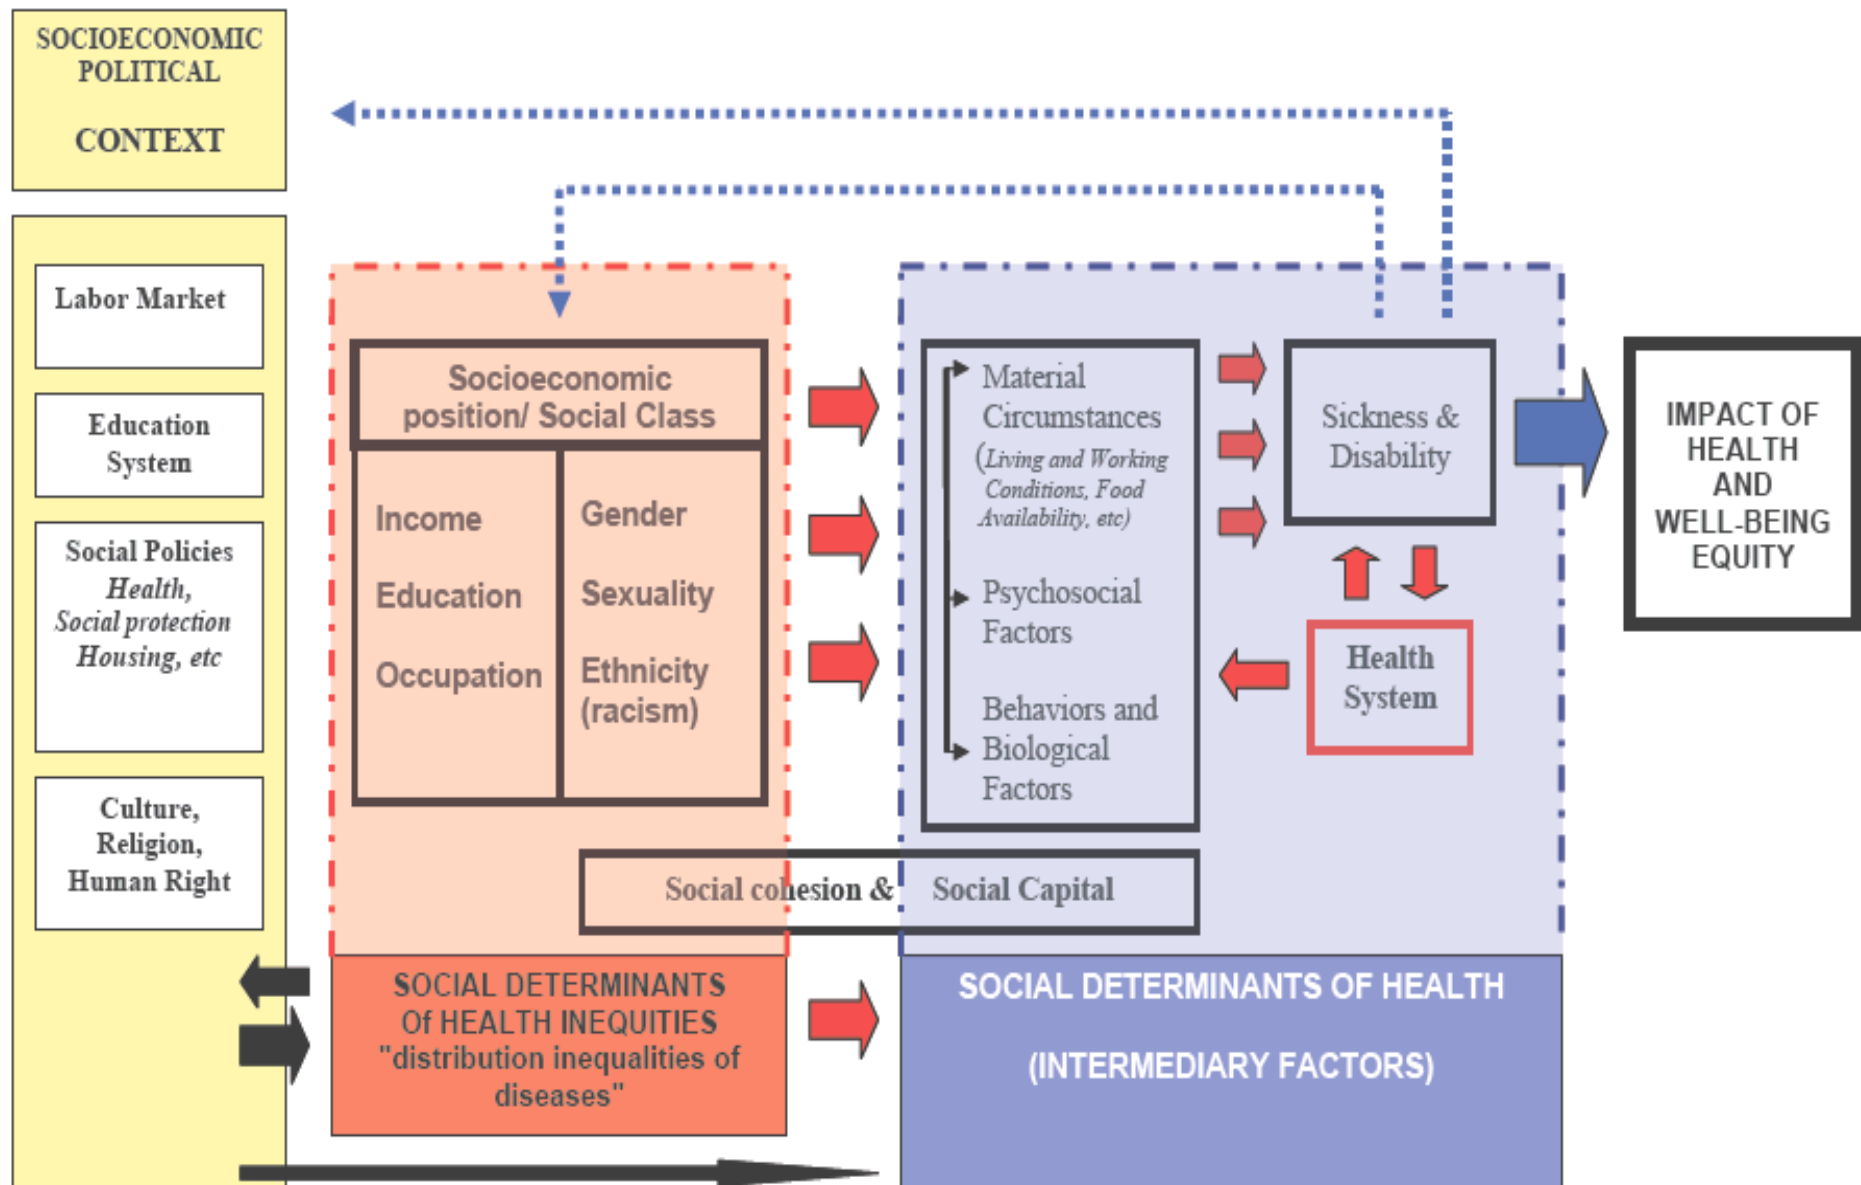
SOCIOECONOMIC POLITICAL

CONTEXT

Labor Market

Education System

Social Policies
*Health, Social protection Housing, etc*

Culture, Religion, Human Right

Socioeconomic position/ Social Class

Income

Education

Occupation

Gender

Sexuality

Ethnicity (racism)

Material Circumstances
(*Living and Working Conditions, Food Availability, etc)*

Psychosocial Factors

Behaviors and Biological Factors

Sickness & Disability

Health System

IMPACT OF HEALTH AND WELL-BEING EQUITY

Social cohesion & Social Capital

SOCIAL DETERMINANTS Of HEALTH INEQUITIES "distribution inequalities of diseases"

SOCIAL DETERMINANTS OF HEALTH

(INTERMEDIARY FACTORS)